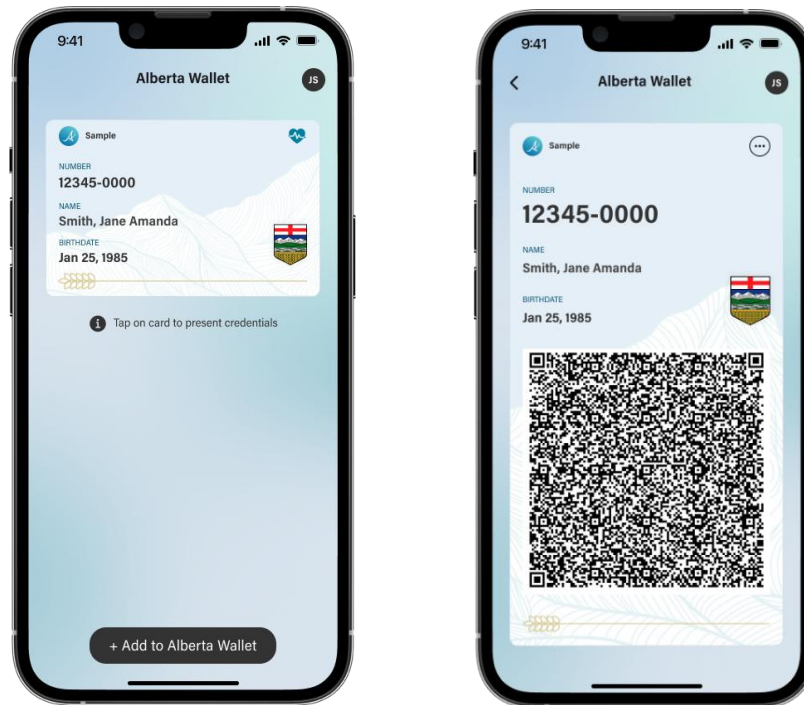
9:41

Alberta Wallet

JS

Sample

NUMBER
12345-0000

NAME
Smith, Jane Amanda

BIRTHDATE
Jan 25, 1985

Tap on card to present credentials

+ Add to Alberta Wallet

9:41

Alberta Wallet

JS

Sample

NUMBER
12345-0000

NAME
Smith, Jane Amanda

BIRTHDATE
Jan 25, 1985